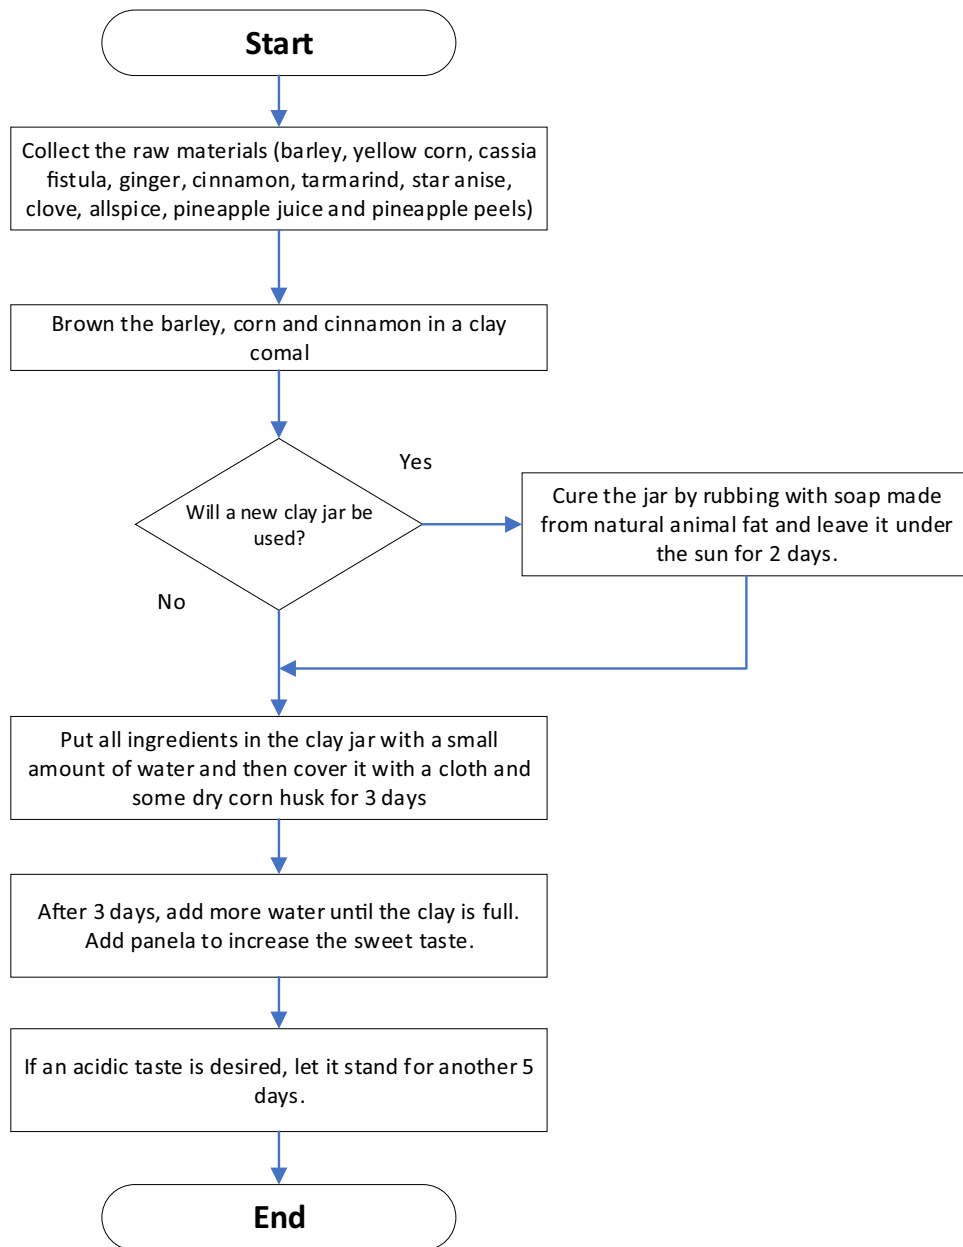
Start

Collect the raw materials (barley, yellow corn, cassia fistula, ginger, cinnamon, tarmarind, star anise, clove, allspice, pineapple juice and pineapple peels)

Brown the barley, corn and cinnamon in a clay comal

Will a new clay jar be used?

Yes

Cure the jar by rubbing with soap made from natural animal fat and leave it under the sun for 2 days.

No

Put all ingredients in the clay jar with a small amount of water and then cover it with a cloth and some dry corn husk for 3 days

After 3 days, add more water until the clay is full. Add panela to increase the sweet taste.

If an acidic taste is desired, let it stand for another 5 days.

End